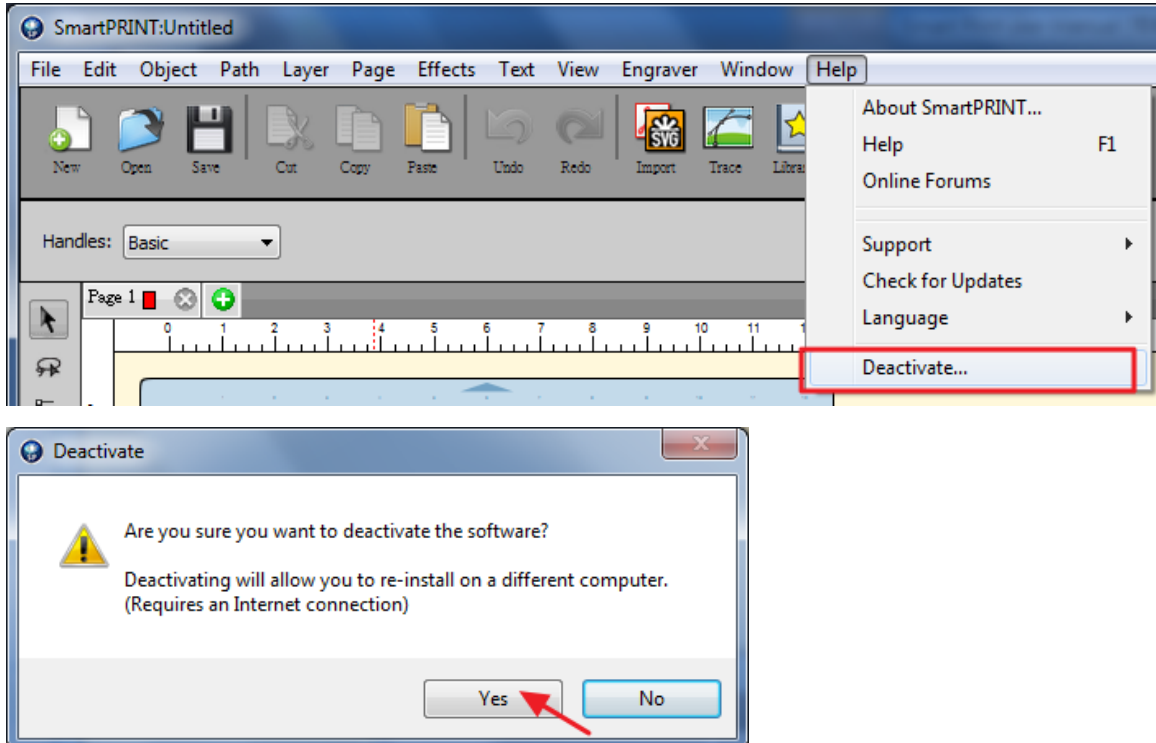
SmartPRINT:Untitled

File Edit Object Path Layer Page Effects Text View Engraver Window Help

New Open Save Cut Copy Paste Undo Redo Import Trace Libra

Handles: Basic

Page 1

0 1 2 3 4 5 6 7 8 9 10 11 1

About SmartPRINT...
Help F1
Online Forums
Support
Check for Updates
Language
Deactivate...

Deactivate

Are you sure you want to deactivate the software?

Deactivating will allow you to re-install on a different computer. (Requires an Internet connection)

Yes No